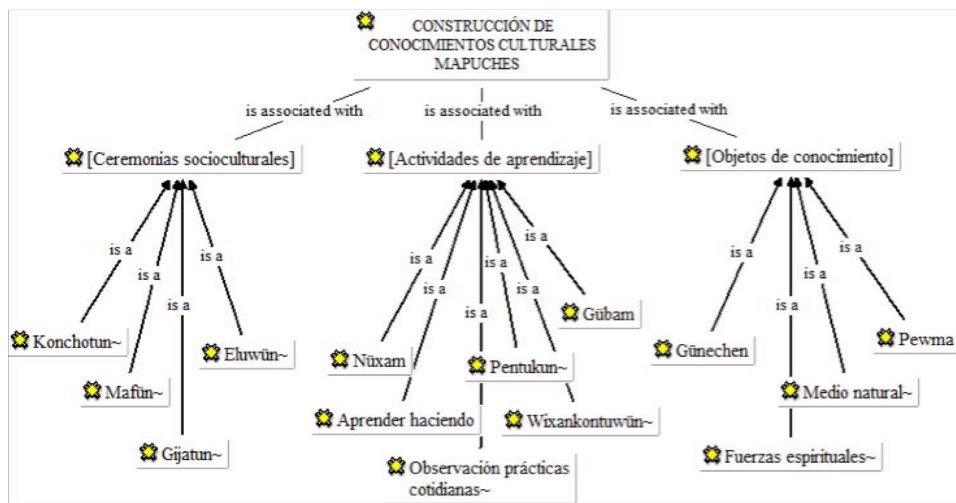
CONSTRUCCIÓN DE CONOCIMIENTOS CULTURALES MAPUCHES

is associated with
is associated with
is associated with

[Ceremonias socioculturales]
[Actividades de aprendizaje]
[Objetos de conocimiento]

is a
is a
is a
is a
Konchotun~
Mafün~
Gijatun~
Eluwün~

is a
is a
is a
is a
is a
is a
Nüxam
Aprender haciendo
Observación prácticas cotidianas~
Pentukun~
Wixankontuwün~
Gübam

is a
is a
is a
is a
Günechen
Fuerzas espirituales~
Medio natural~
Pewma